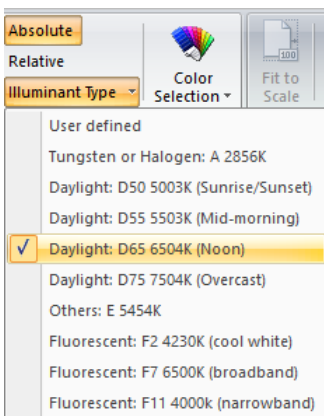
Absolute
Relative
Illuminant Type

Color Selection

100
Fit to Scale

User defined
Tungsten or Halogen: A 2856K
Daylight: D50 5003K (Sunrise/Sunset)
Daylight: D55 5503K (Mid-morning)
✓ Daylight: D65 6504K (Noon)
Daylight: D75 7504K (Overcast)
Others: E 5454K
Fluorescent: F2 4230K (cool white)
Fluorescent: F7 6500K (broadband)
Fluorescent: F11 4000k (narrowband)